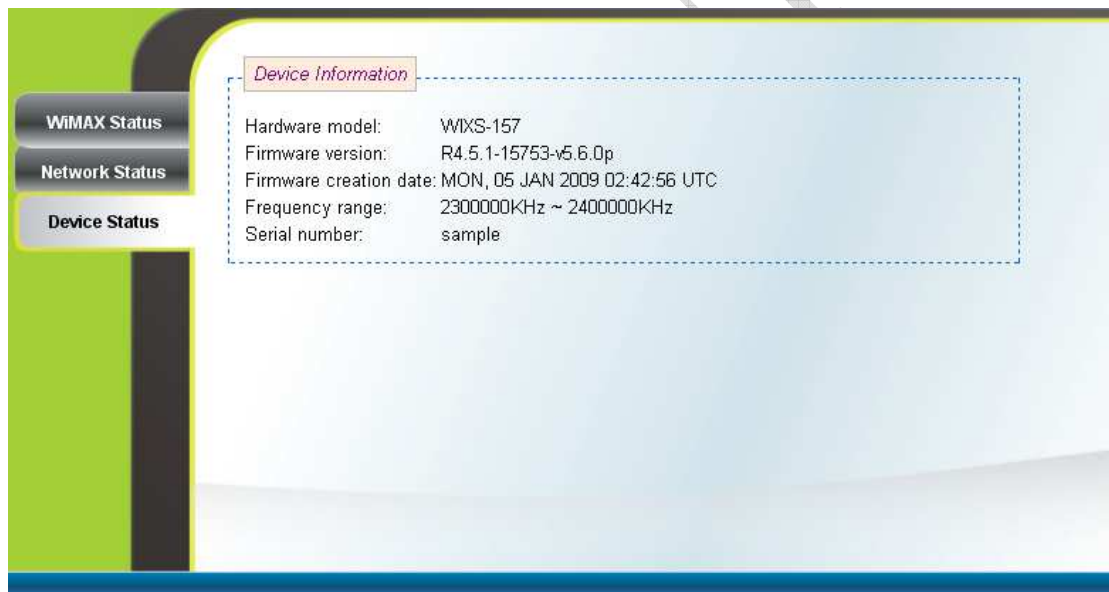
WiMAX Status
Network Status
Device Status

Device Information

| | |
|---|---|
| Hardware model: | WIXS-157 |
| Firmware version: | R4.5.1-15753-v5.6.0p |
| Firmware creation date: | MON, 05 JAN 2009 02:42:56 UTC |
| Frequency range: | 2300000KHz ~ 2400000KHz |
| Serial number: | sample |